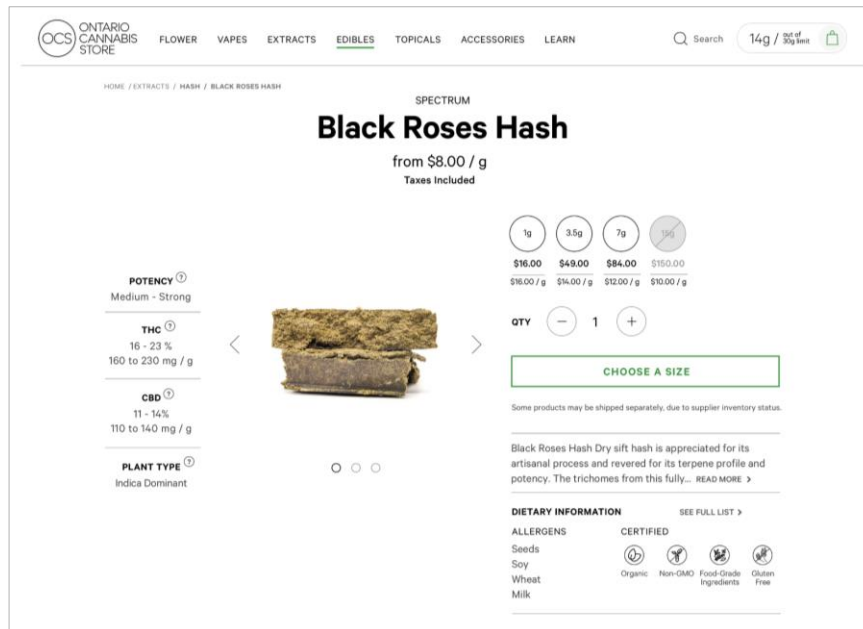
OCS ONTARIO CANNABIS STORE

FLOWER VAPES EXTRACTS EDIBLES TOPICALS ACCESSORIES LEARN

Search

14g / out of 30g limit

HOME / EXTRACTS / HASH / BLACK ROSES HASH

SPECTRUM

Black Roses Hash

from $8.00 / g

Taxes Included

POTENCY
Medium - Strong

THC
16 - 23 %
160 to 230 mg / g

CBD
11 - 14%
110 to 140 mg / g

PLANT TYPE
Indica Dominant

| 1g | 3.5g | 7g | 15g |
|---|---|---|---|
| $16.00 | $49.00 | $84.00 | $150.00 |
| $16.00 / g | $14.00 / g | $12.00 / g | $10.00 / g |

QTY − 1 +

CHOOSE A SIZE

Some products may be shipped separately, due to supplier inventory status.

Black Roses Hash Dry sift hash is appreciated for its artisanal process and revered for its terpene profile and potency. The trichomes from this fully... READ MORE >

DIETARY INFORMATION SEE FULL LIST >

ALLERGENS
Seeds
Soy
Wheat
Milk

CERTIFIED
Organic Non-GMO Food-Grade Ingredients Gluten Free